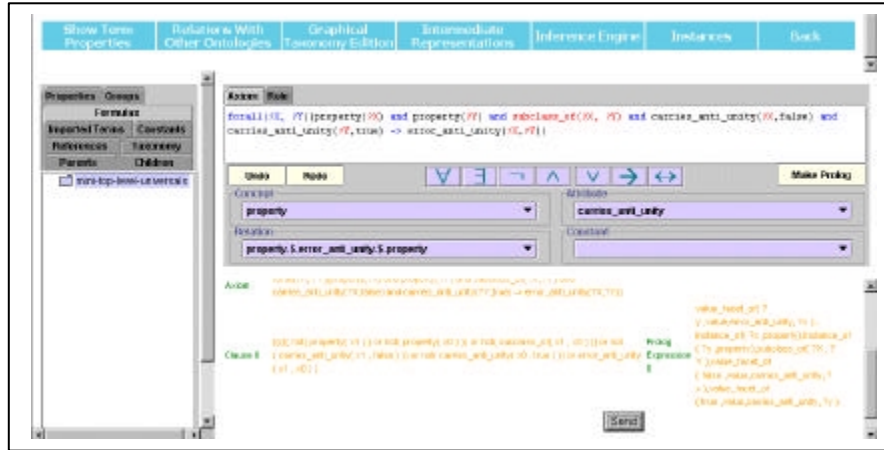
Show Term Properties | Relations With Other Ontologies | Graphical Taxonomy Edition | Intermediate Representations | Inference Engine | Instances | Back

Properties | Groups

Formulas

Imported Terms | Constants

References | Taxonomy

Parents | Children

mini-top-level-universals

Axiom | Rule

forall(?X, ?Y)(property(?X) and property(?Y) and subclass_of(?X, ?Y) and carries_anti_unity(?X,false) and carries_anti_unity(?Y,true) -> error_anti_unity(?X,?Y))

Undo | Redo

$\forall$ $\exists$ $\neg$ $\wedge$ $\vee$ $\rightarrow$ $\leftrightarrow$

Make Prolog

Concept

property

Attribute

carries_anti_unity

Relation

property.S.error_anti_unity.S.property

Constant

Axiom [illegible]

Clause 8 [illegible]

Prolog Expression 8

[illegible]

Send